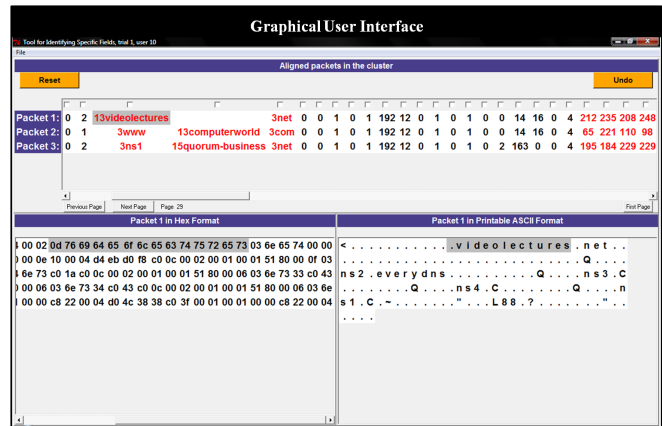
Graphical User Interface

Tool for Identifying Specific Fields, trial 1, user 10

File

Aligned packets in the cluster

Reset

Undo

| | | | | | | | | | | | | | | | | | | | | | | | | |
|---|---|---|---|---|---|---|---|---|---|---|---|---|---|---|---|---|---|---|---|---|---|---|---|---|
| Packet 1: | 0 | 2 | 13videolectures | | 3net | 0 | 0 | 1 | 0 | 1 | 192 | 12 | 0 | 1 | 0 | 1 | 0 | 0 | 14 | 16 | 0 | 4 | 212 | 235 | 208 | 248 |
| Packet 2: | 0 | 1 | 3www | 13computerworld | 3com | 0 | 0 | 1 | 0 | 1 | 192 | 12 | 0 | 1 | 0 | 1 | 0 | 0 | 14 | 16 | 0 | 4 | 65 | 221 | 110 | 98 |
| Packet 3: | 0 | 2 | 3ns1 | 15quorum-business | 3net | 0 | 0 | 1 | 0 | 1 | 192 | 12 | 0 | 1 | 0 | 1 | 0 | 2 | 163 | 0 | 0 | 4 | 195 | 184 | 229 | 229 |

Previous Page

Next Page

Page 29

First Page

Packet 1 in Hex Format

Packet 1 in Printable ASCII Format

4 00 02 0d 76 69 64 65 6f 6c 65 63 74 75 72 65 73 03 6e 65 74 00 00
0 00 0e 10 00 04 d4 eb d0 f8 c0 0c 00 02 00 01 00 01 51 80 00 0f 03
6e 73 c0 1a c0 0c 00 02 00 01 00 01 51 80 00 06 03 6e 73 33 c0 43
0 00 06 03 6e 73 34 c0 43 c0 0c 00 02 00 01 00 01 51 80 00 06 03 6e
0 00 00 c8 22 00 04 d0 4c 38 38 c0 3f 00 01 00 01 00 00 c8 22 00 04

< . . . . . . . . . . . . . videolectures . net . .
. . . . . . . . . . . . . . . . . . . . . . . . . . . . Q . . . .
ns2 . everydns . . . . . . . . . . Q . . . . ns3 . C
. . . . . . . . . Q . . . . ns4 . C . . . . . . . . Q . . . . n
s1 . C . ~ . . . . . . . . " . . . L88 . ? . . . . . . . . " . .
. . . .